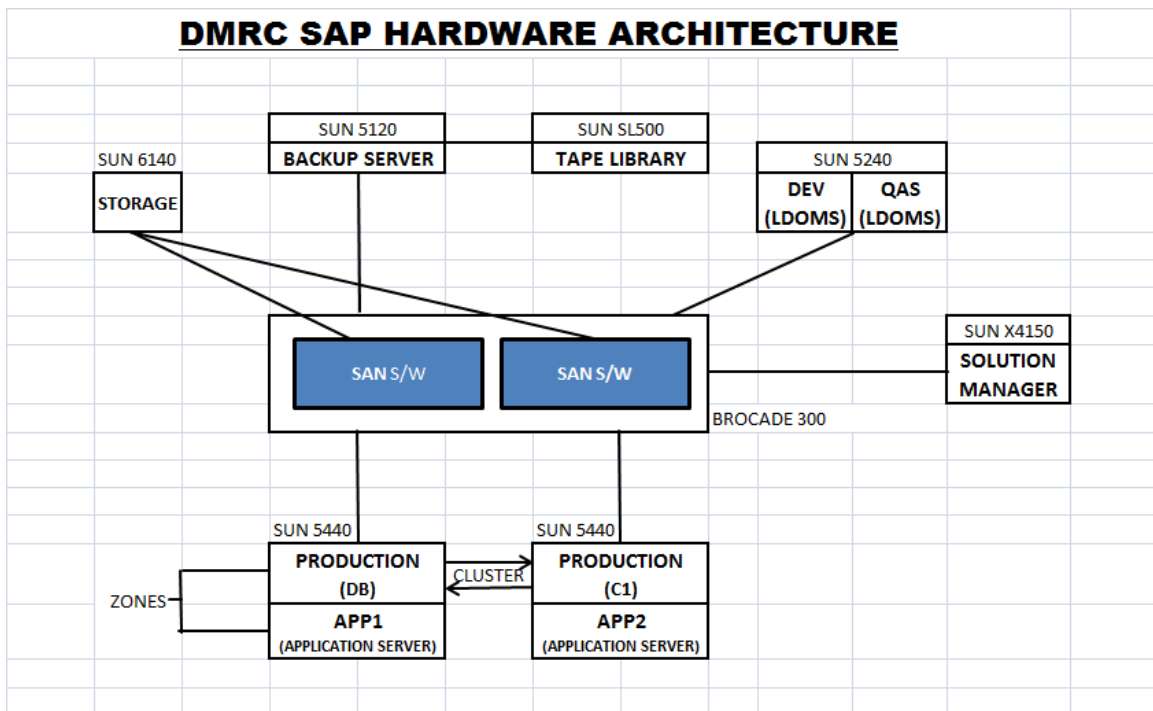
DMRC SAP HARDWARE ARCHITECTURE

SUN 5120
BACKUP SERVER

SUN SL500
TAPE LIBRARY

SUN 6140
STORAGE

SUN 5240
DEV (LDOMS)
QAS (LDOMS)

SAN S/W
SAN S/W

BROCADE 300

SUN X4150
SOLUTION MANAGER

SUN 5440
PRODUCTION (DB)
APP1 (APPLICATION SERVER)

CLUSTER

SUN 5440
PRODUCTION (C1)
APP2 (APPLICATION SERVER)

ZONES